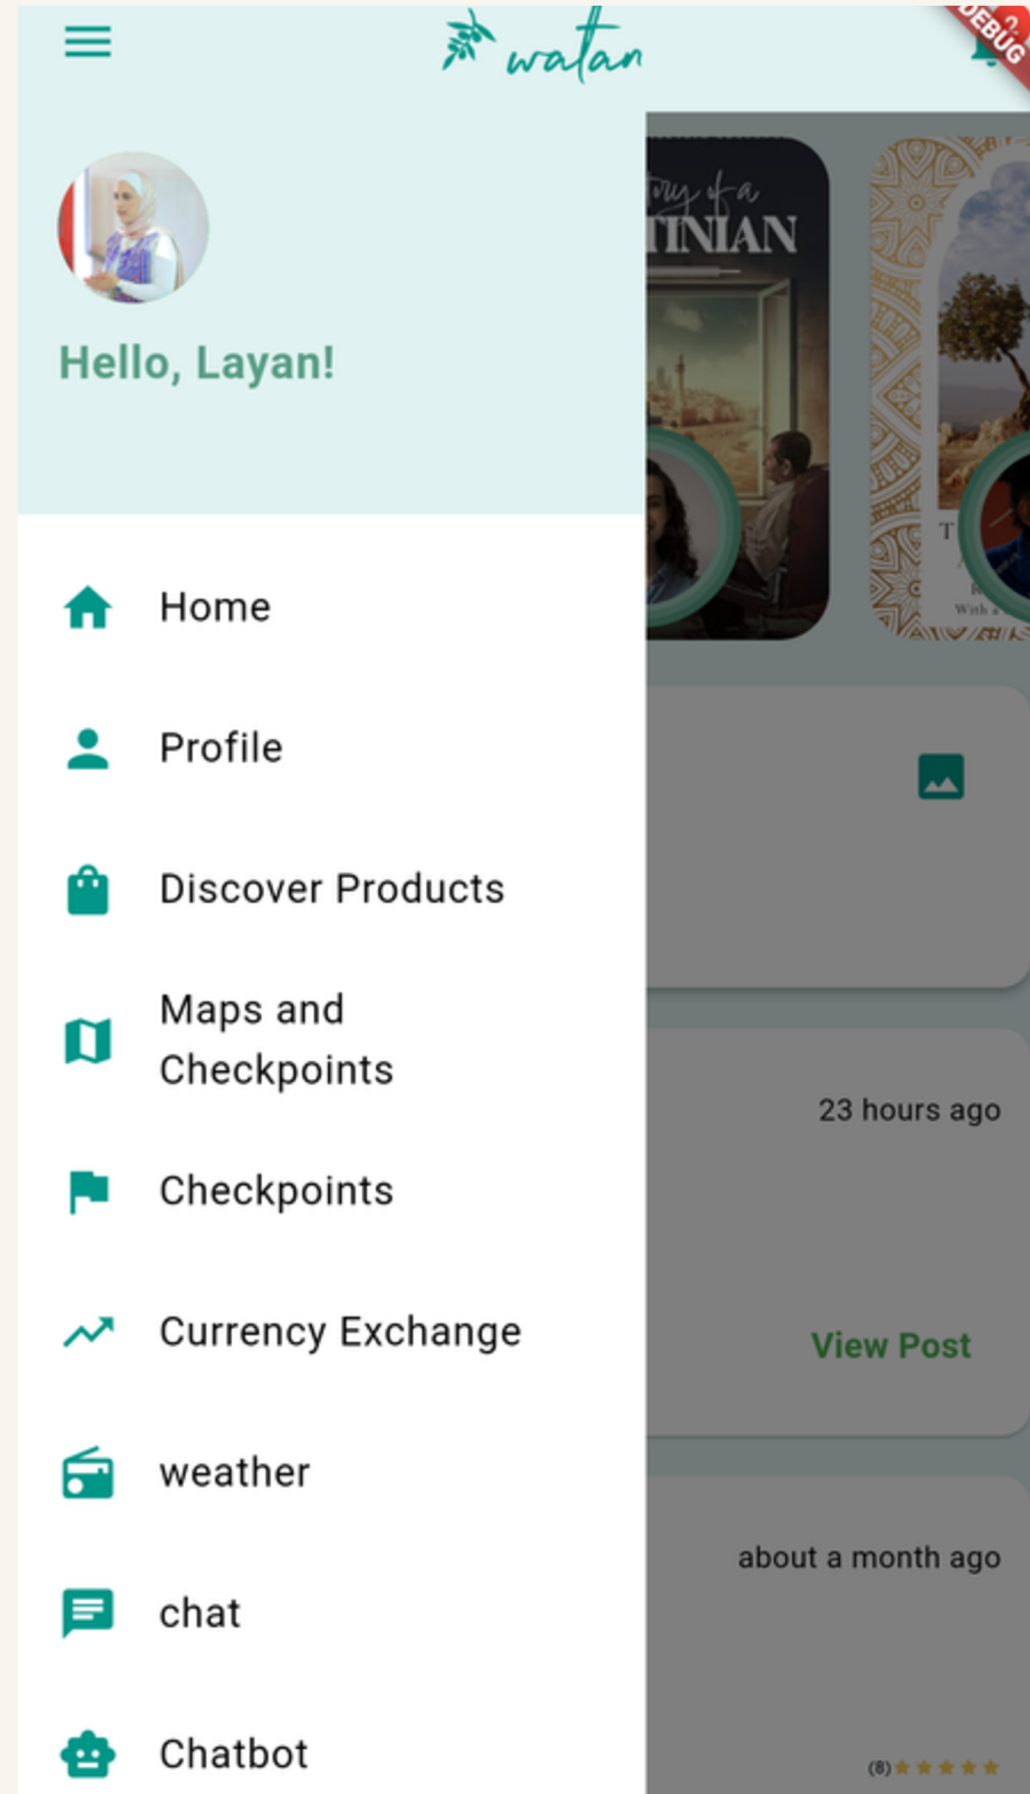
watan

DEBUG

Hello, Layan!

Home

Profile

Discover Products

Maps and Checkpoints

Checkpoints

Currency Exchange

weather

chat

Chatbot

tory of a
TINIAN

T

With a

23 hours ago

View Post

about a month ago

(8) ★★★★★